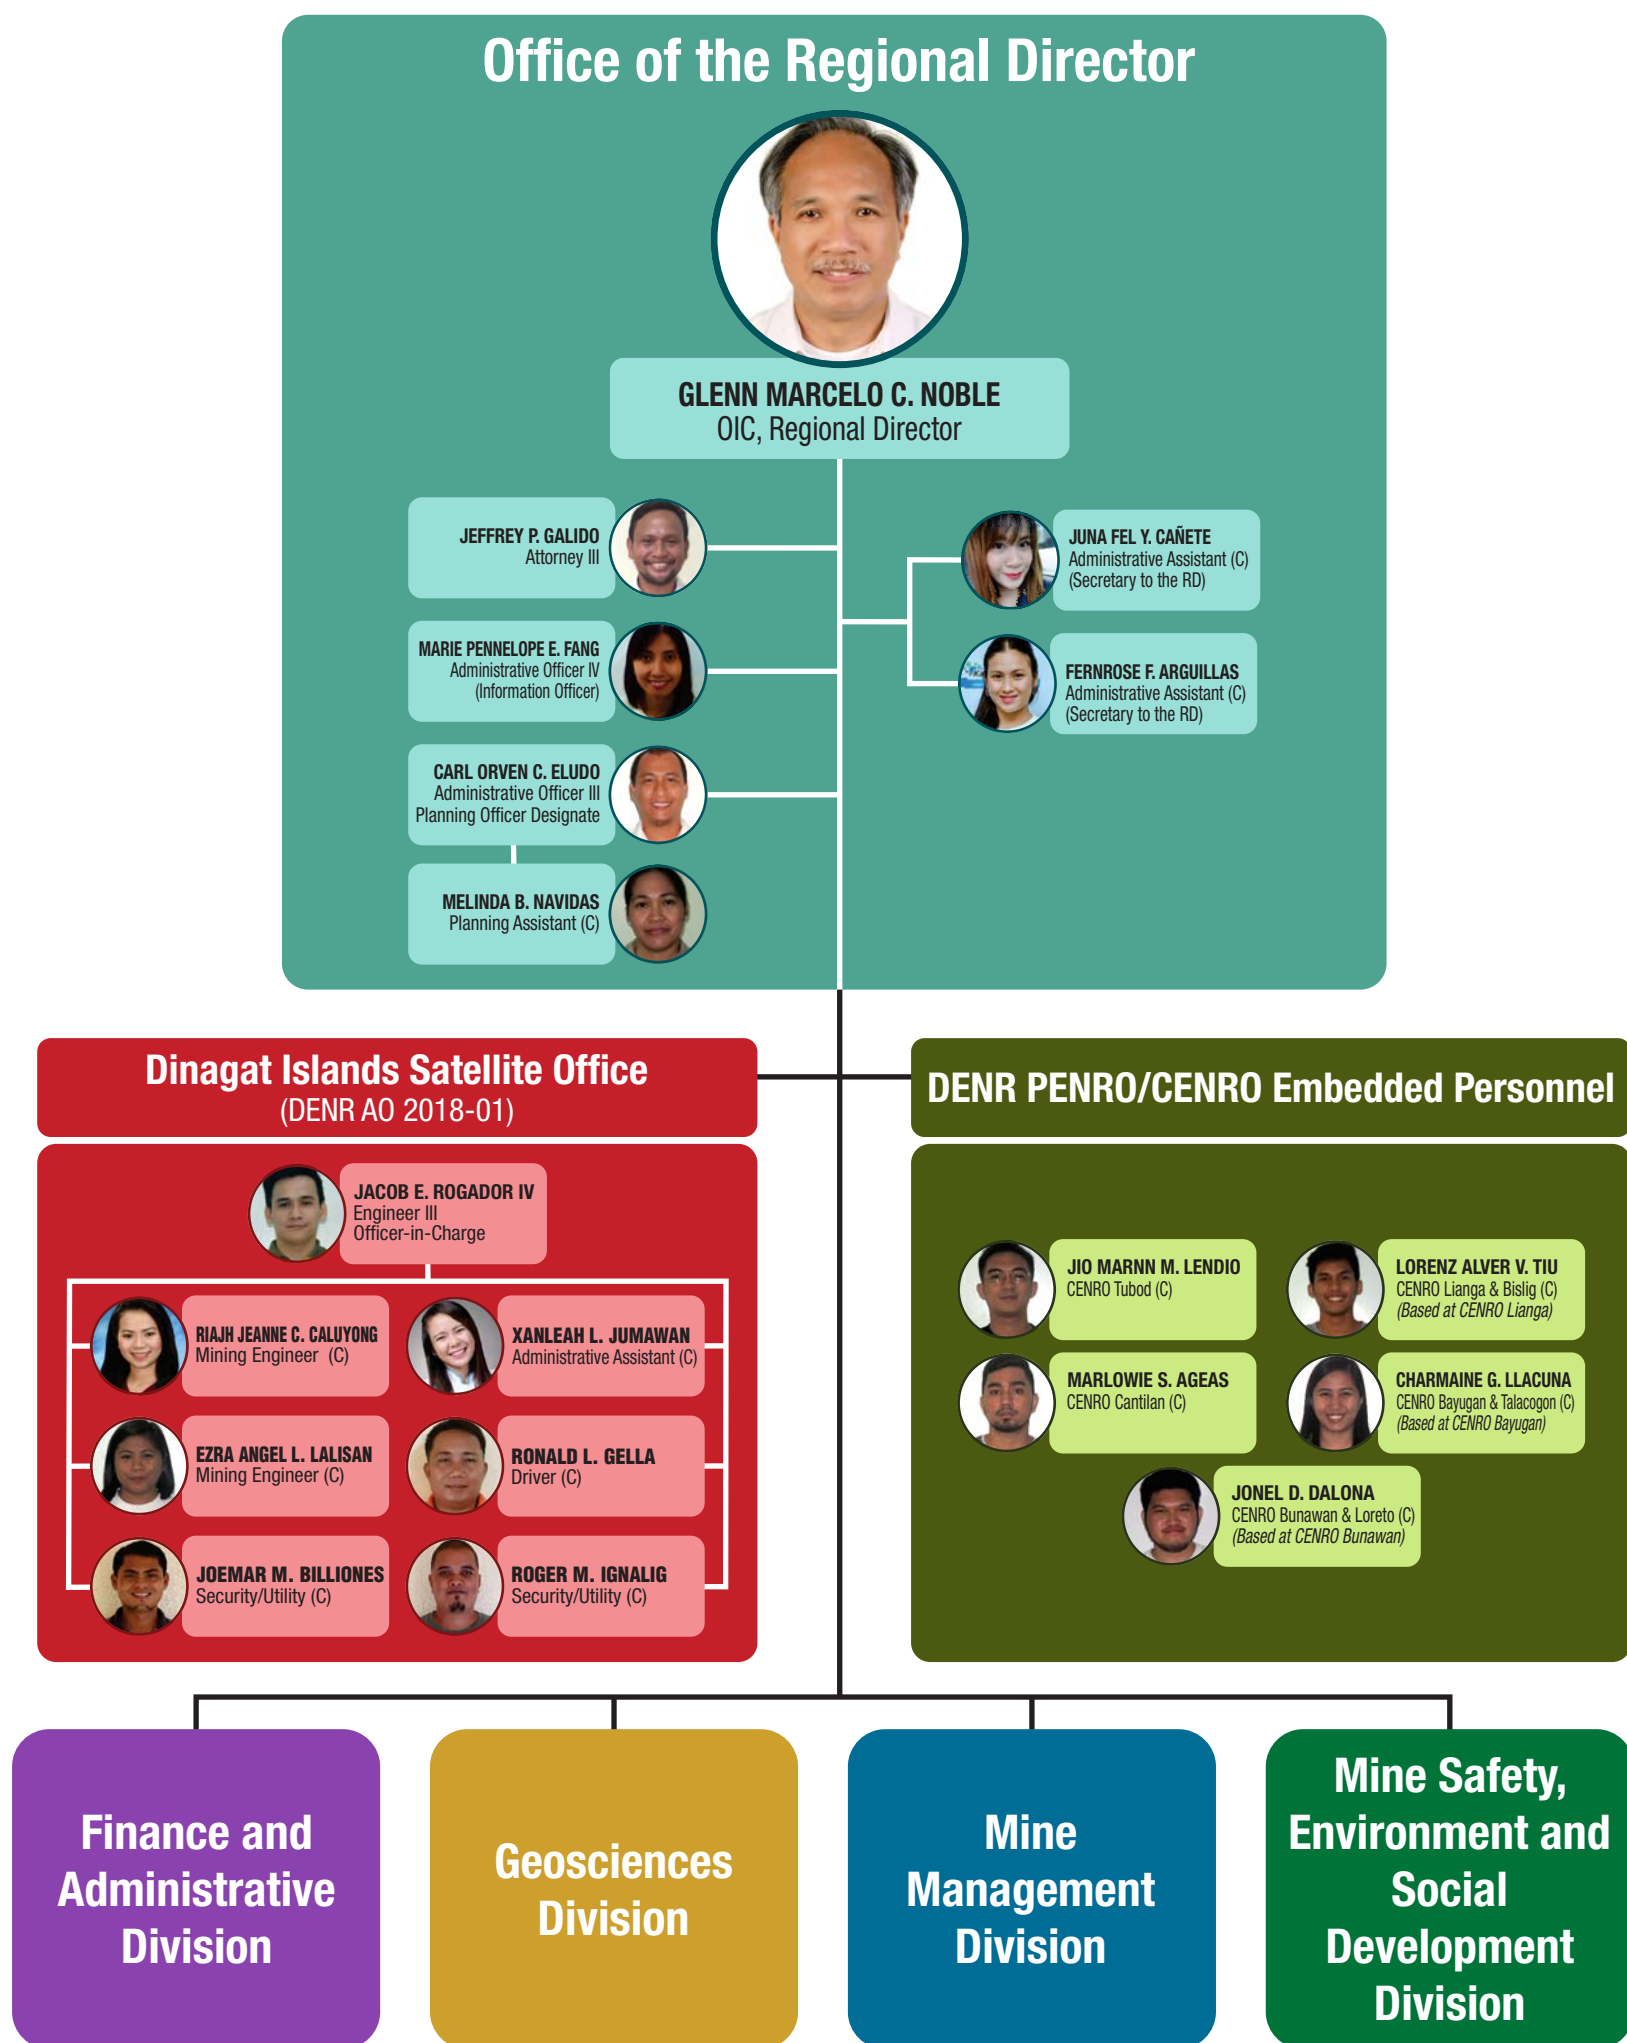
Office of the Regional Director

GLENN MARCELO C. NOBLE
OIC, Regional Director

JEFFREY P. GALIDO
Attorney III

MARIE PENNELOPE E. FANG
Administrative Officer IV
(Information Officer)

CARL ORVEN C. ELUDO
Administrative Officer III
Planning Officer Designate

MELINDA B. NAVIDAS
Planning Assistant (C)

JUNA FEL Y. CAÑETE
Administrative Assistant (C)
(Secretary to the RD)

FERNROSE F. ARGUILLAS
Administrative Assistant (C)
(Secretary to the RD)

Dinagat Islands Satellite Office
(DENR AO 2018-01)

JACOB E. ROGADOR IV
Engineer III
Officer-in-Charge

RIAJH JEANNE C. CALUYONG
Mining Engineer (C)

XANLEAH L. JUMAWAN
Administrative Assistant (C)

EZRA ANGEL L. LALISAN
Mining Engineer (C)

RONALD L. GELLA
Driver (C)

JOEMAR M. BILLIONES
Security/Utility (C)

ROGER M. IGNALIG
Security/Utility (C)

DENR PENRO/CENRO Embedded Personnel

JIO MARNN M. LENDIO
CENRO Tubod (C)

LORENZ ALVER V. TIU
CENRO Lianga & Bislig (C)
(Based at CENRO Lianga)

MARLOWIE S. AGEAS
CENRO Cantilan (C)

CHARMAINE G. LLACUNA
CENRO Bayugan & Talacogon (C)
(Based at CENRO Bayugan)

JONEL D. DALONA
CENRO Bunawan & Loreto (C)
(Based at CENRO Bunawan)

Finance and Administrative Division

Geosciences Division

Mine Management Division

Mine Safety, Environment and Social Development Division